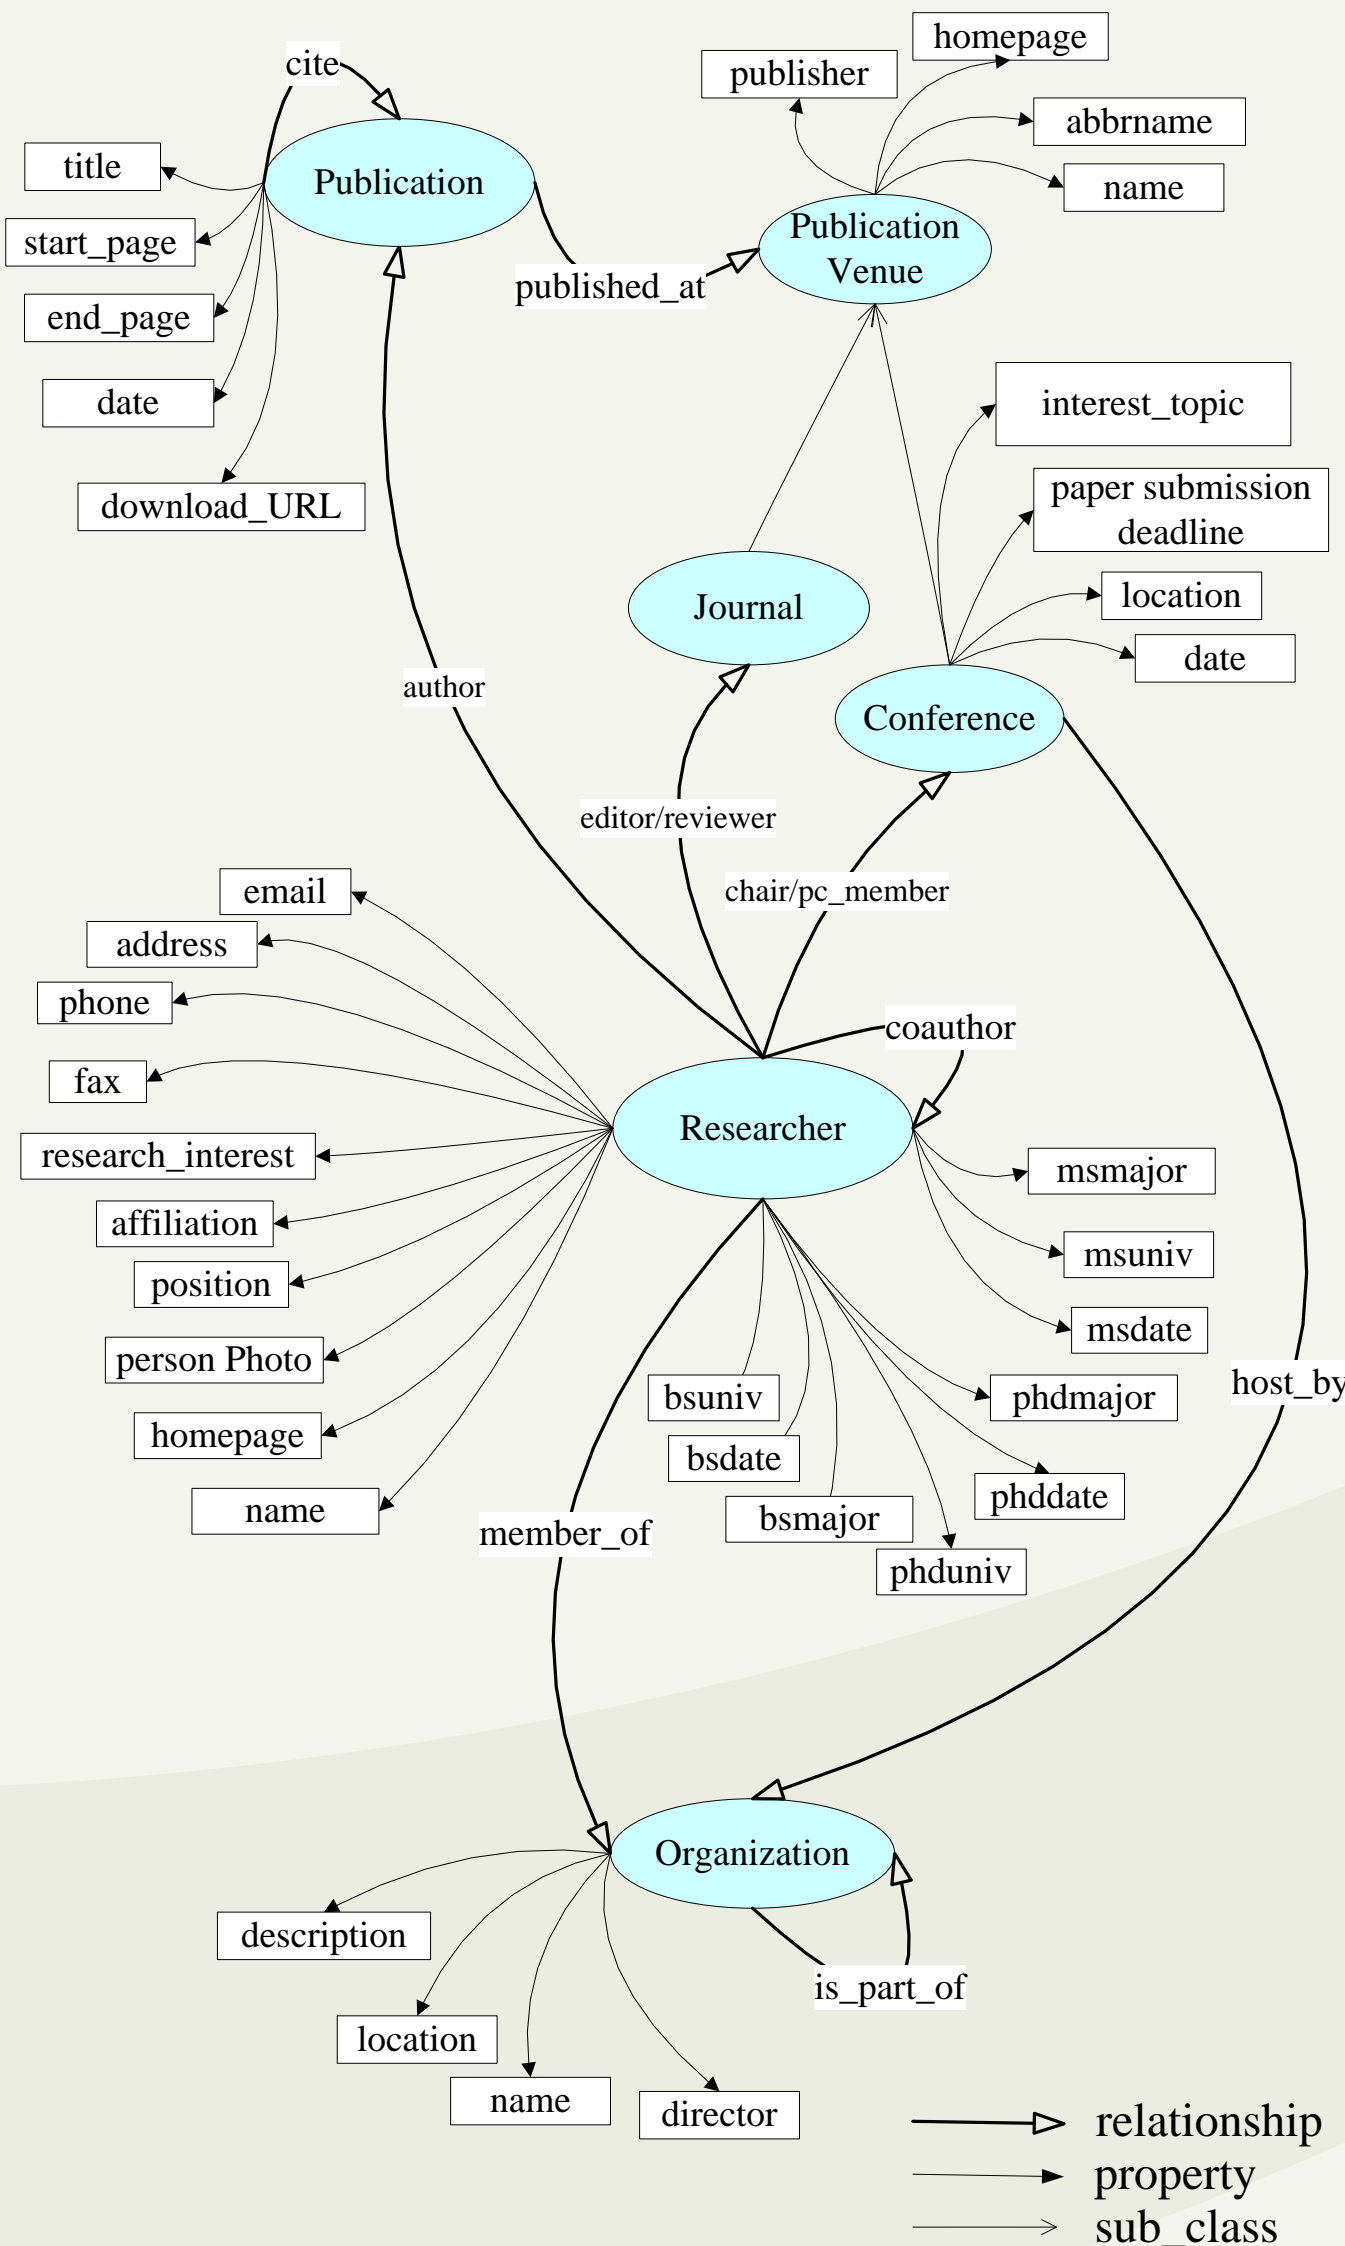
cite
homepage
publisher
abbrname
name
title
Publication
start_page
Publication Venue
published_at
end_page
date
interest_topic
download_URL
paper submission deadline
Journal
location
date
author
Conference
editor/reviewer
chair/pc_member
email
address
phone
coauthor
fax
Researcher
research_interest
msmajor
affiliation
msuniv
position
msdate
person Photo
bsuniv
phdmajor
host_by
homepage
bsdate
phddate
name
member_of
bsmajor
phduniv
Organization
description
is_part_of
location
name
director
relationship
property
sub_class